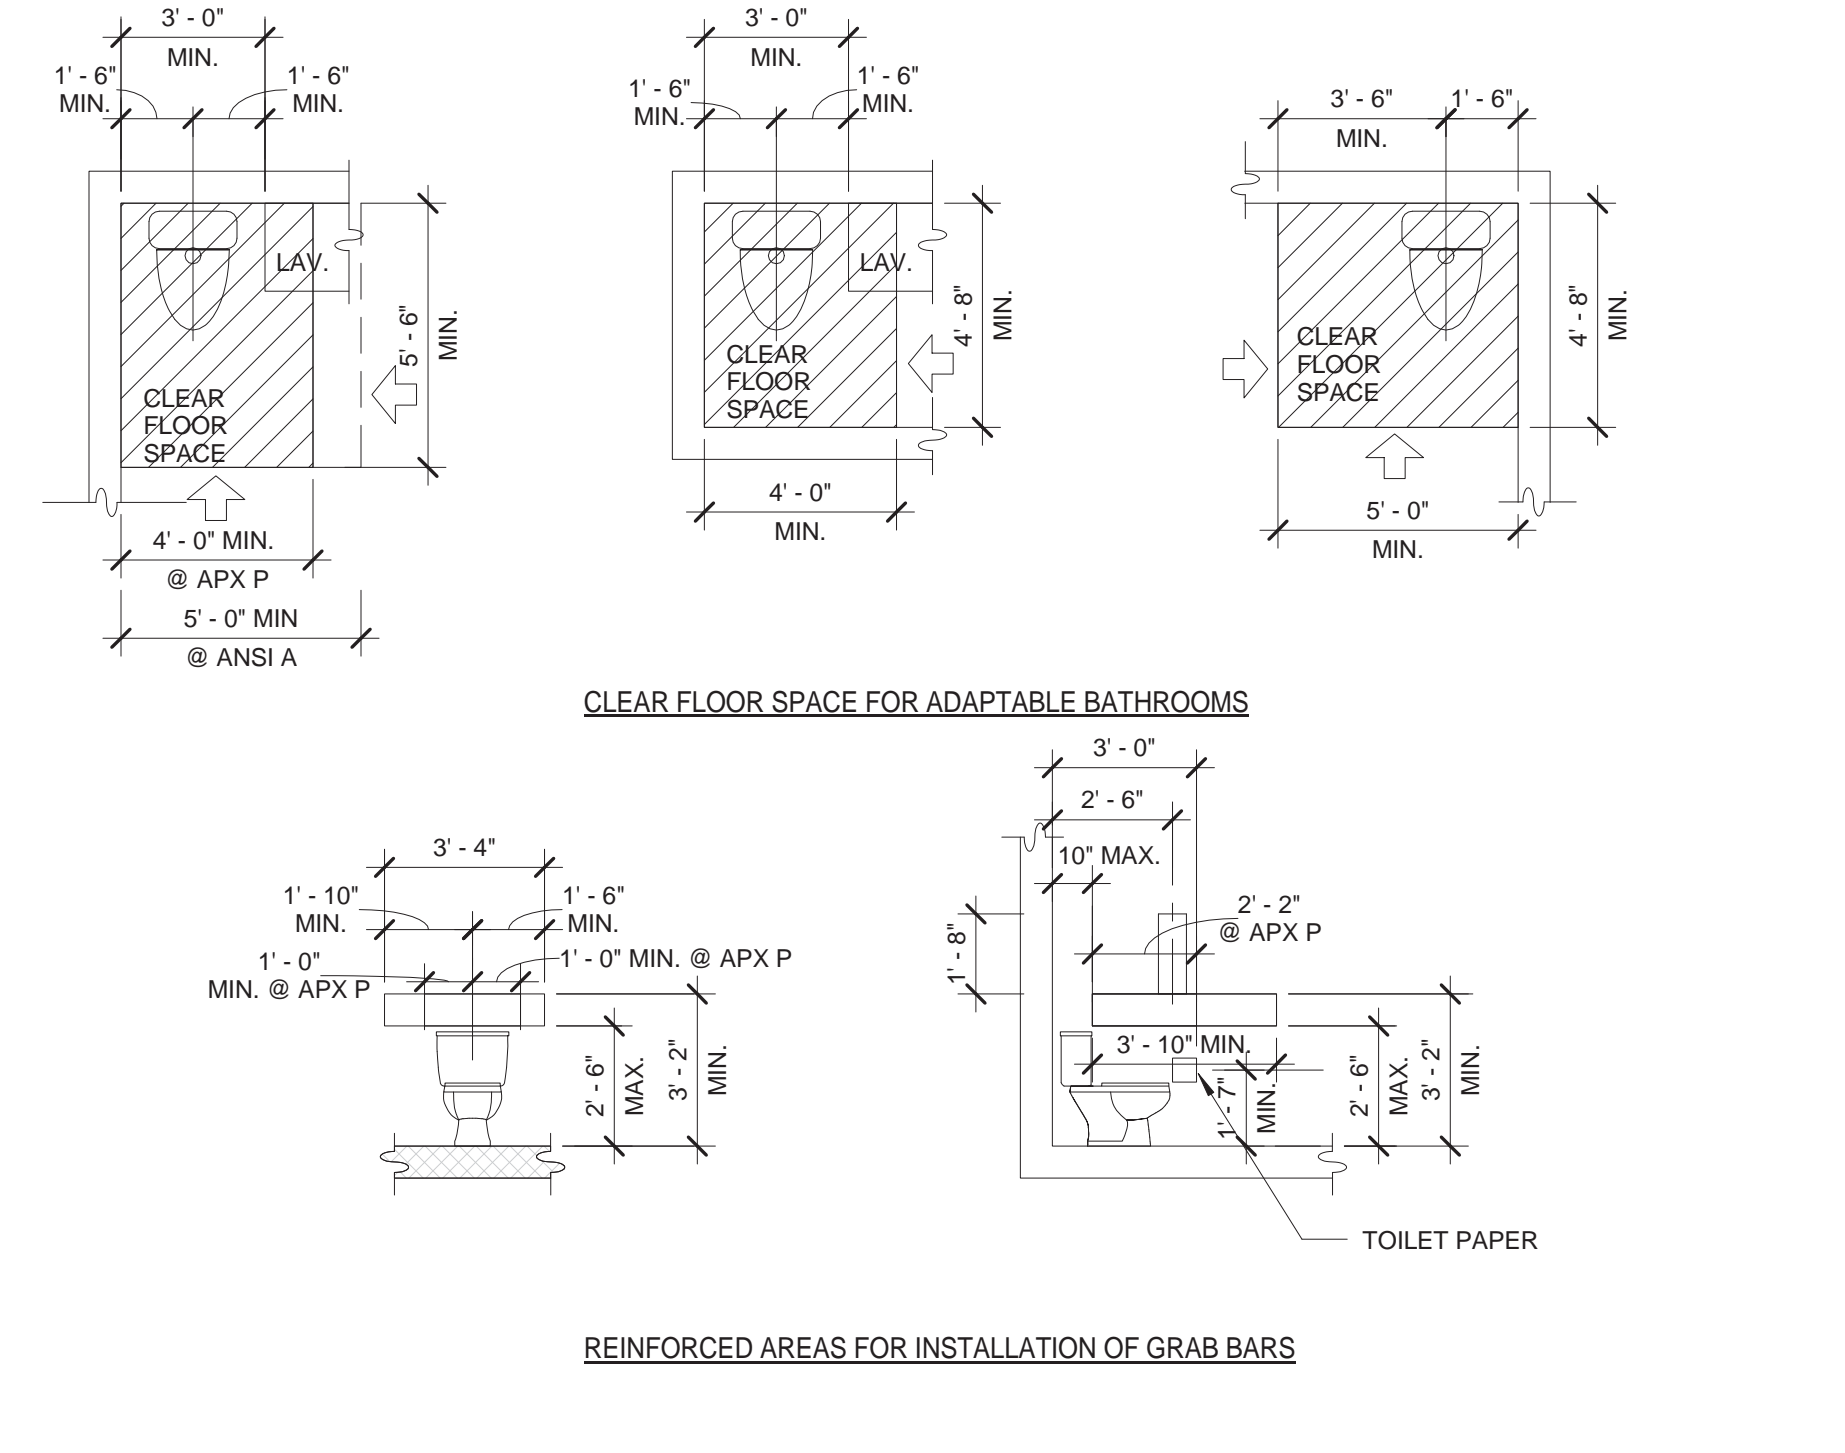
3' - 0"
MIN.
1' - 6"
MIN.
1' - 6"
MIN.
LAV.
5' - 6"
MIN.
CLEAR
FLOOR
SPACE
4' - 0" MIN.
@ APX P
5' - 0" MIN
@ ANSI A

3' - 0"
MIN.
1' - 6"
MIN.
1' - 6"
MIN.
LAV.
4' - 8"
MIN.
CLEAR
FLOOR
SPACE
4' - 0"
MIN.

3' - 6"
1' - 6"
MIN.
4' - 8"
MIN.
CLEAR
FLOOR
SPACE
5' - 0"
MIN.

CLEAR FLOOR SPACE FOR ADAPTABLE BATHROOMS

3' - 4"
1' - 10"
MIN.
1' - 6"
MIN.
1' - 0"
MIN. @ APX P
1' - 0" MIN. @ APX P
2' - 6"
MAX.
3' - 2"
MIN.

3' - 0"
2' - 6"
10" MAX.
1' - 8"
2' - 2"
@ APX P
3' - 10" MIN.
1' - 7"
MIN.
2' - 6"
MAX.
3' - 2"
MIN.
TOILET PAPER

REINFORCED AREAS FOR INSTALLATION OF GRAB BARS